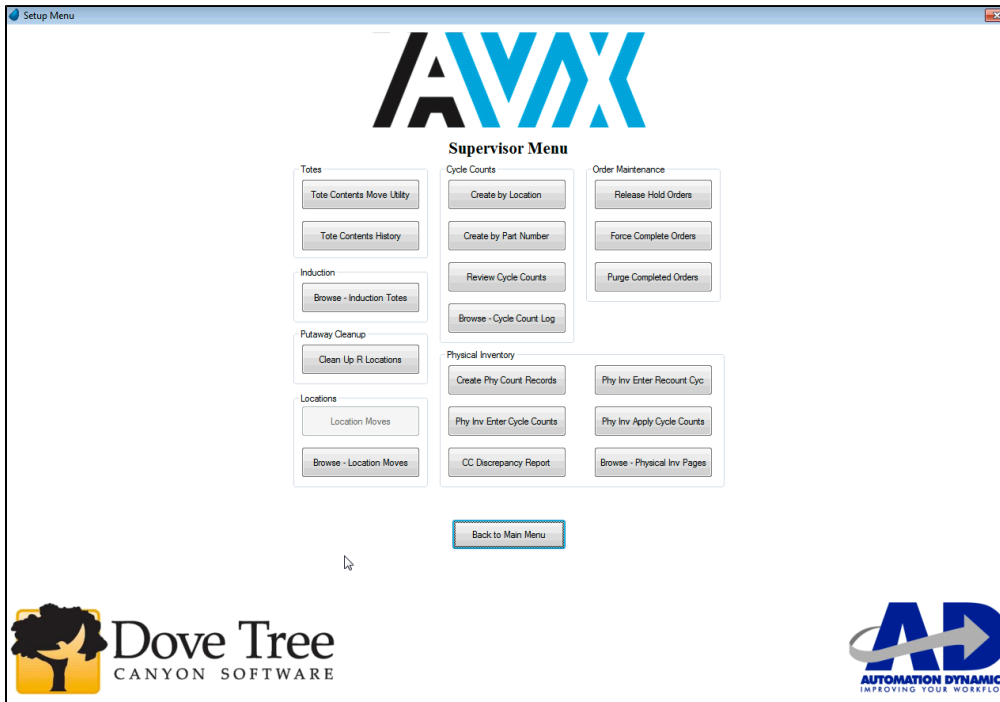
Setup Menu

AVX

Supervisor Menu

Totes
Tote Contents Move Utility
Tote Contents History

Induction
Browse - Induction Totes

Putaway Cleanup
Clean Up R Locations

Locations
Location Moves
Browse - Location Moves

Cycle Counts
Create by Location
Create by Part Number
Review Cycle Counts
Browse - Cycle Count Log

Order Maintenance
Release Hold Orders
Force Complete Orders
Purge Completed Orders

Physical Inventory
Create Phy Count Records
Phy Inv Enter Recount Cyc
Phy Inv Enter Cycle Counts
Phy Inv Apply Cycle Counts
CC Discrepancy Report
Browse - Physical Inv Pages

Back to Main Menu

Dove Tree
CANYON SOFTWARE

AD
AUTOMATION DYNAMIC
IMPROVING YOUR WORKFLO